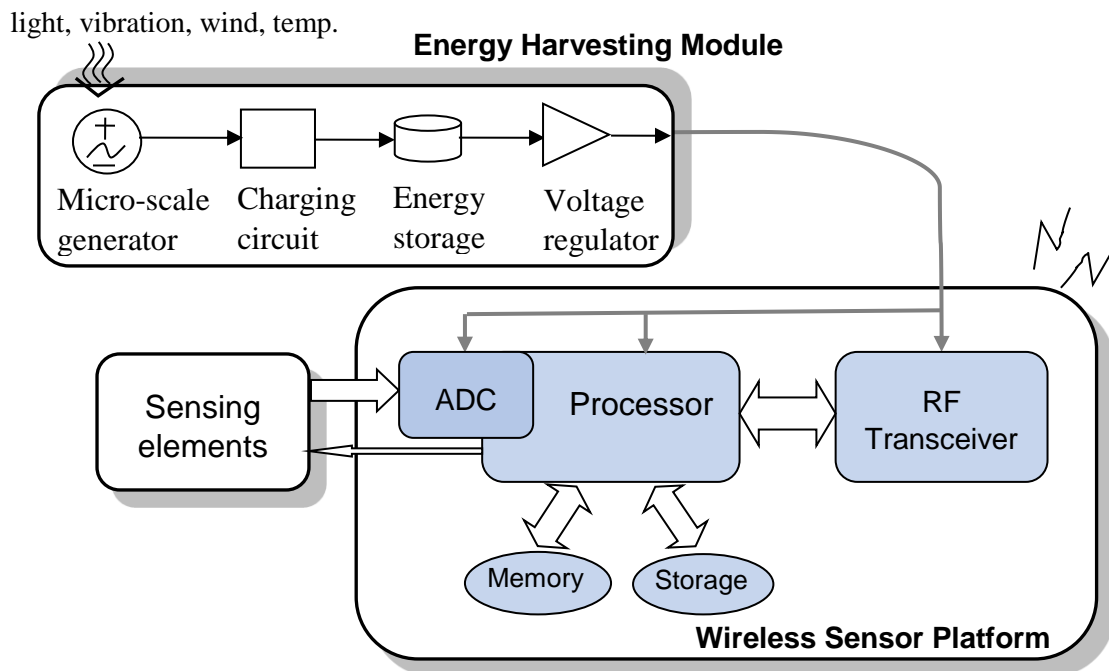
light, vibration, wind, temp.

Energy Harvesting Module

Micro-scale generator

Charging circuit

Energy storage

Voltage regulator

Sensing elements

ADC

Processor

RF Transceiver

Memory

Storage

Wireless Sensor Platform